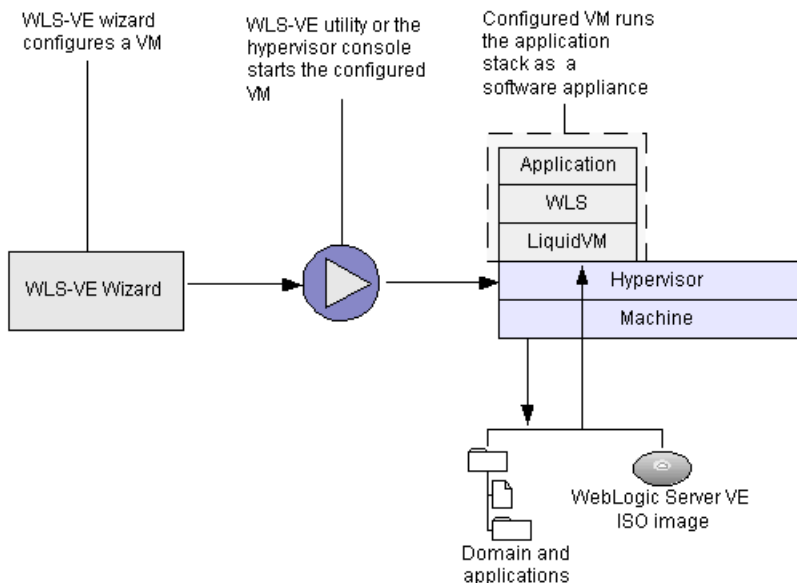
WLS-VE wizard configures a VM

WLS-VE utility or the hypervisor console starts the configured VM

Configured VM runs the application stack as a software appliance

Application

WLS

LiquidVM

Hypervisor

Machine

WLS-VE Wizard

Domain and applications

WebLogic Server VE ISO image